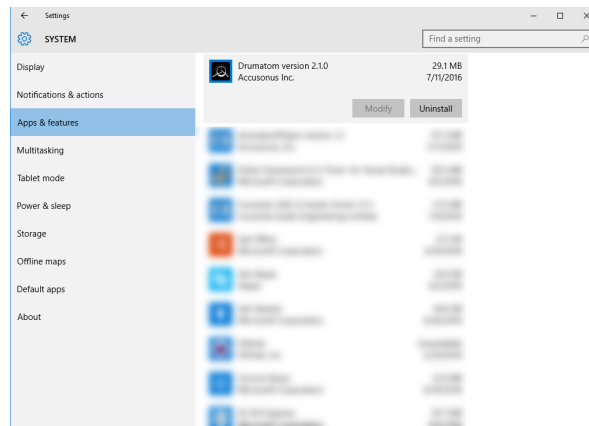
Settings

SYSTEM

Find a setting

Display

Notifications & actions

Apps & features

Multitasking

Tablet mode

Power & sleep

Storage

Offline maps

Default apps

About

Drumatom version 2.1.0
Accusonus Inc.

29.1 MB
7/11/2016

Modify

Uninstall

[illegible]